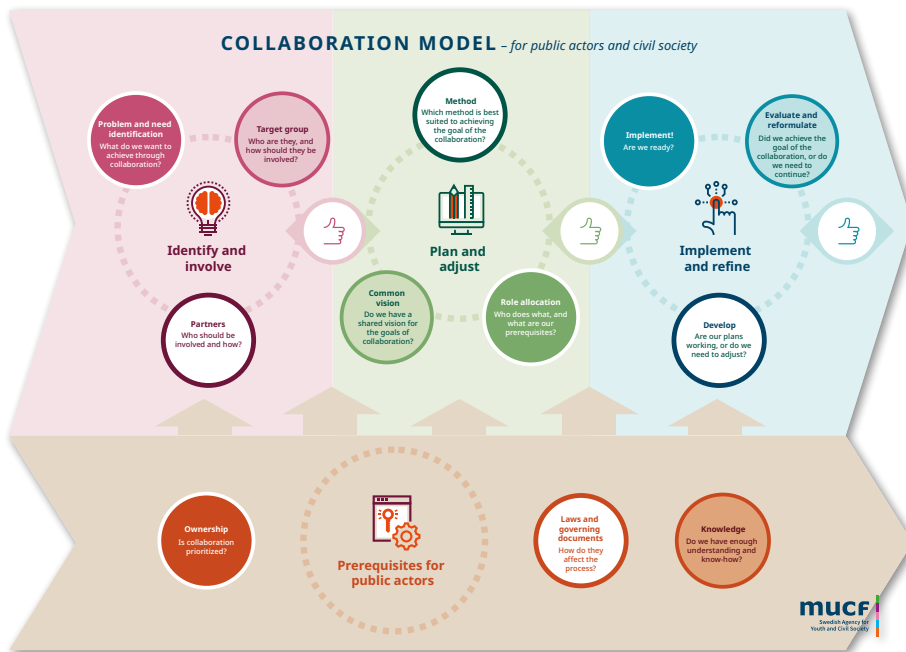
COLLABORATION MODEL – for public actors and civil society

Problem and need identification
What do we want to achieve through collaboration?

Target group
Who are they, and how should they be involved?

Identify and involve

Partners
Who should be involved and how?

Method
Which method is best suited to achieving the goal of the collaboration?

Plan and adjust

Common vision
Do we have a shared vision for the goals of collaboration?

Role allocation
Who does what, and what are our prerequisites?

Implement!
Are we ready?

Evaluate and reformulate
Did we achieve the goal of the collaboration, or do we need to continue?

Implement and refine

Develop
Are our plans working, or do we need to adjust?

Ownership
Is collaboration prioritized?

Prerequisites for public actors

Laws and governing documents
How do they affect the process?

Knowledge
Do we have enough understanding and know-how?

mucf
Swedish Agency for Youth and Civil Society